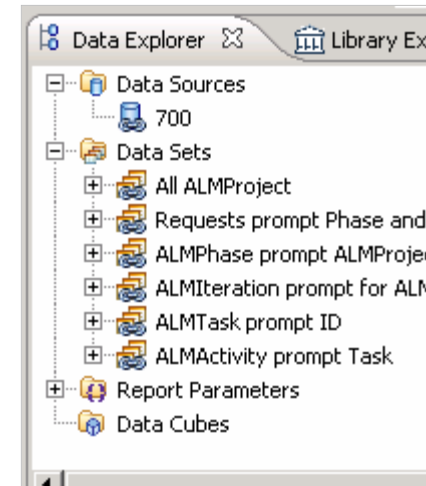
Data Explorer ☒ Library Ex

Data Sources
700
Data Sets
All ALMProject
Requests prompt Phase and
ALMPhase prompt ALMProje
ALMIteration prompt for ALM
ALMTask prompt ID
ALMActivity prompt Task
Report Parameters
Data Cubes